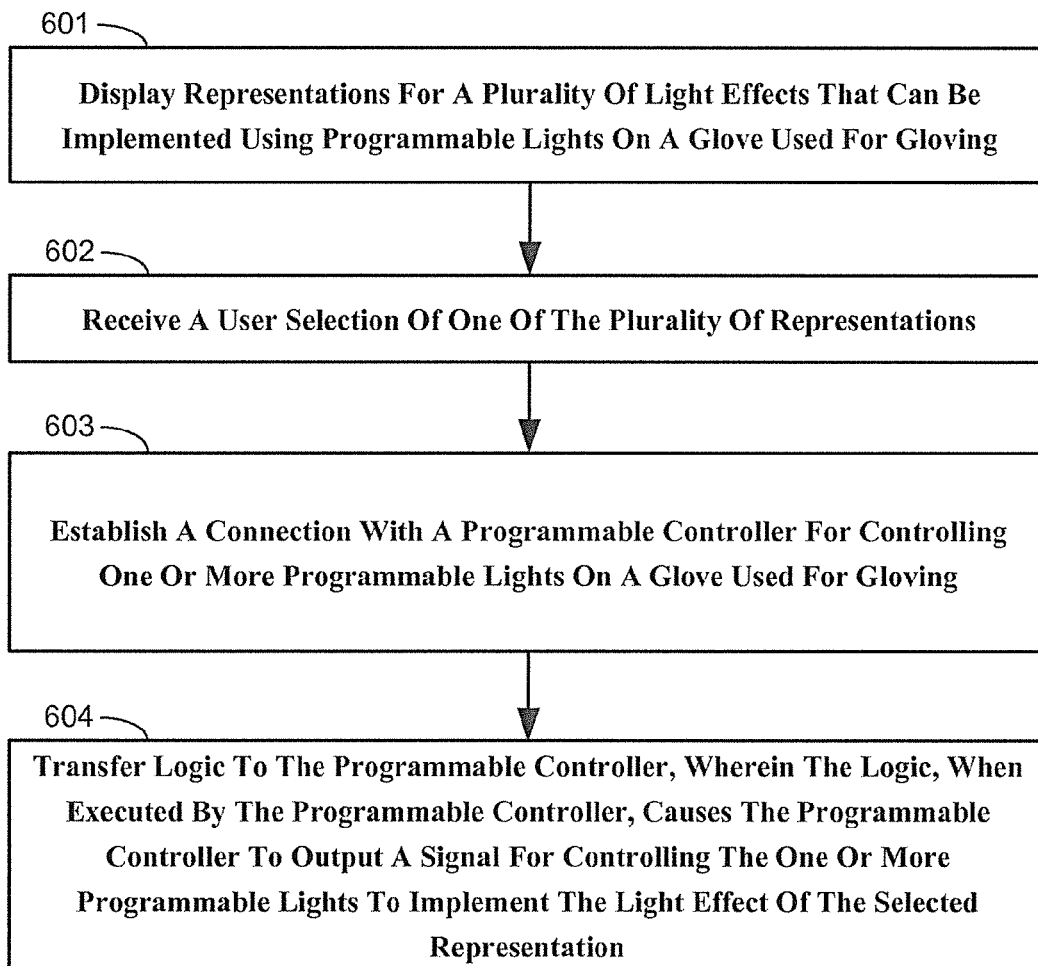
601

Display Representations For A Plurality Of Light Effects That Can Be Implemented Using Programmable Lights On A Glove Used For Gloving

602

Receive A User Selection Of One Of The Plurality Of Representations

603

Establish A Connection With A Programmable Controller For Controlling One Or More Programmable Lights On A Glove Used For Gloving

604

Transfer Logic To The Programmable Controller, Wherein The Logic, When Executed By The Programmable Controller, Causes The Programmable Controller To Output A Signal For Controlling The One Or More Programmable Lights To Implement The Light Effect Of The Selected Representation